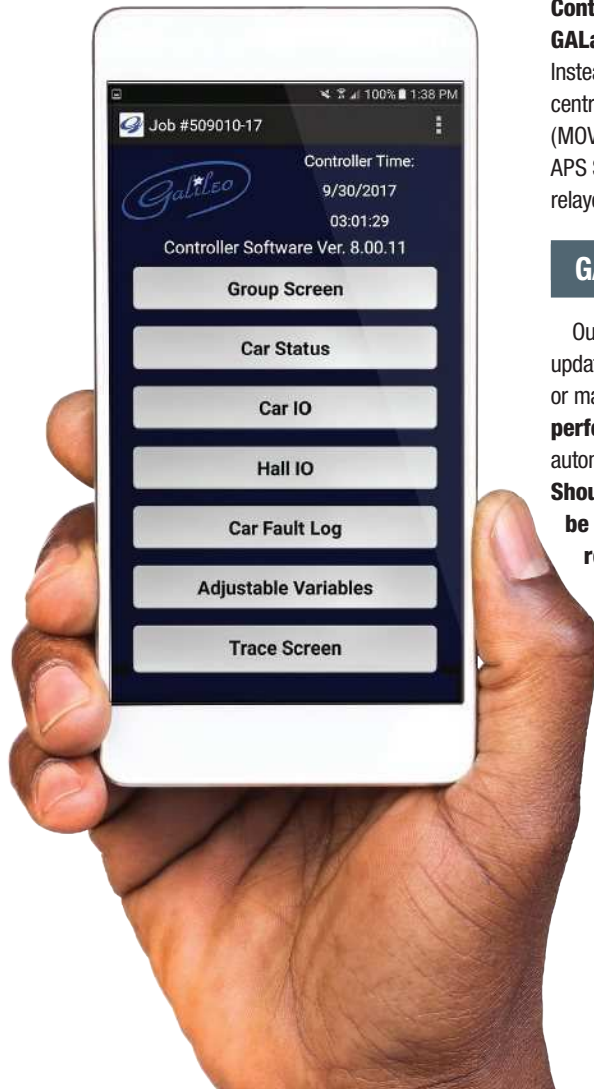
100% 1:38 PM

Job #509010-17

Galileo

Controller Time:
9/30/2017
03:01:29

Controller Software Ver. 8.00.11

Group Screen

Car Status

Car IO

Hall IO

Car Fault Log

Adjustable Variables

Trace Screen

Cont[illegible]
GALa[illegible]
Inste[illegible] centr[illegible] (MOV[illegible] APS S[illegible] relaye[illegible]

GA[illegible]

Ou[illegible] upda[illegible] or ma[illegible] perf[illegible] auton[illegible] Shou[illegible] be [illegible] r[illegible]